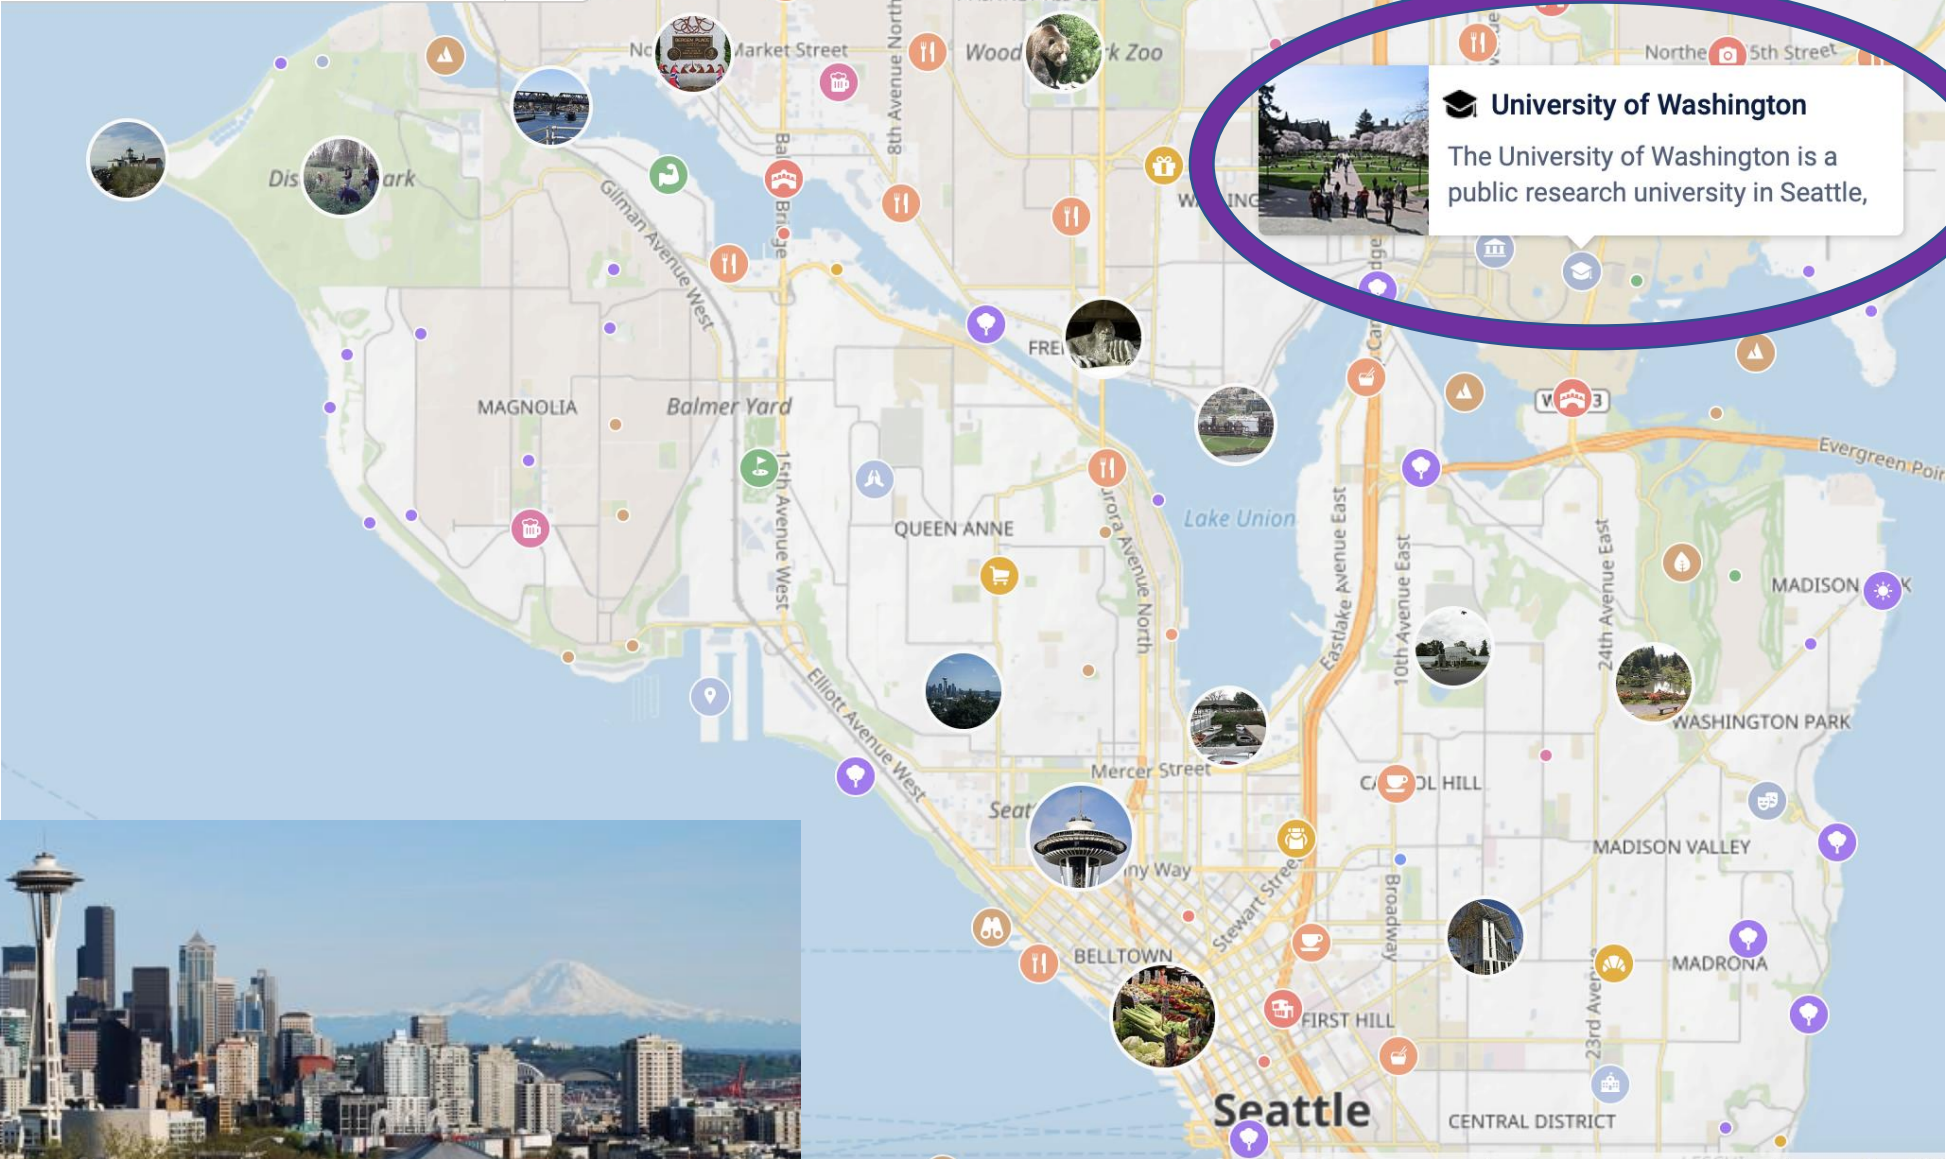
University of Washington
The University of Washington is a public research university in Seattle,

Nc Market Street
Wood k Zoo
8th Avenue North
Northe 5th Street
Dis ark
Gilman Avenue West
Ballard Bridge
WA ING
FRE
MAGNOLIA
Balmer Yard
15th Avenue West
QUEEN ANNE
Aurora Avenue North
Lake Union
Eastlake Avenue East
10th Avenue East
24th Avenue East
Evergreen Poir
MADISON K
WASHINGTON PARK
Elliott Avenue West
Mercer Street
C OL HILL
Seat
ny Way
Stewart Street
Broadway
MADISON VALLEY
BELLTOWN
FIRST HILL
MADRONA
23rd Avenue
Seattle
CENTRAL DISTRICT